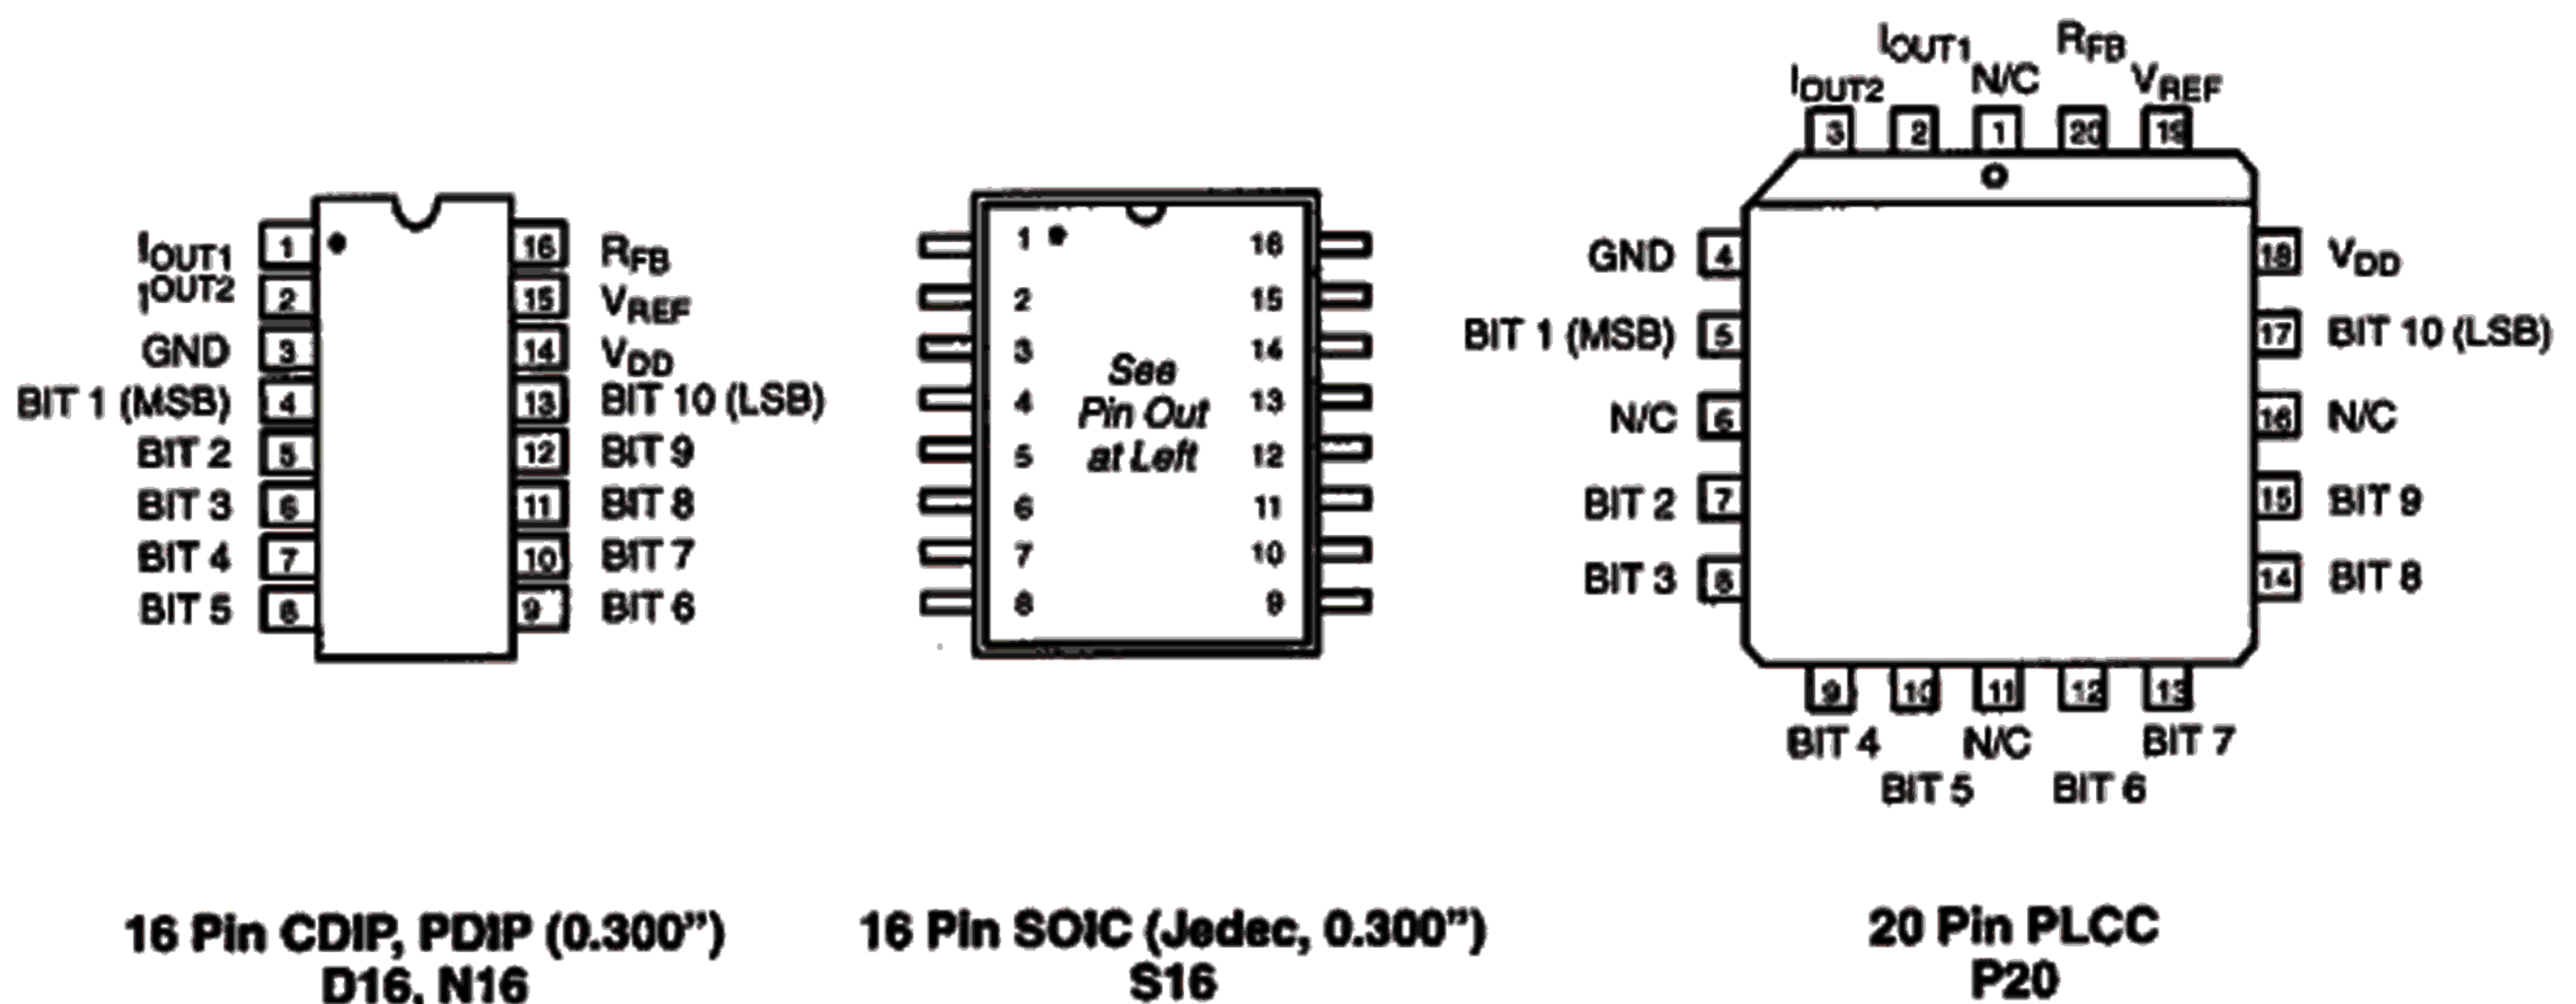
$I_{OUT1}$ 1
$I_{OUT2}$ 2
GND 3
BIT 1 (MSB) 4
BIT 2 5
BIT 3 6
BIT 4 7
BIT 5 8
16 $R_{FB}$
15 $V_{REF}$
14 $V_{DD}$
13 BIT 10 (LSB)
12 BIT 9
11 BIT 8
10 BIT 7
9 BIT 6

1 2 3 4 5 6 7 8
See Pin Out at Left
16 15 14 13 12 11 10 9

$I_{OUT1}$ $R_{FB}$
$I_{OUT2}$ N/C $V_{REF}$
3 2 1 20 19
GND 4
BIT 1 (MSB) 5
N/C 6
BIT 2 7
BIT 3 8
18 $V_{DD}$
17 BIT 10 (LSB)
16 N/C
15 BIT 9
14 BIT 8
9 10 11 12 13
BIT 4 N/C BIT 7
BIT 5 BIT 6

16 Pin CDIP, PDIP (0.300")
D16, N16

16 Pin SOIC (Jedec, 0.300")
S16

20 Pin PLCC
P20